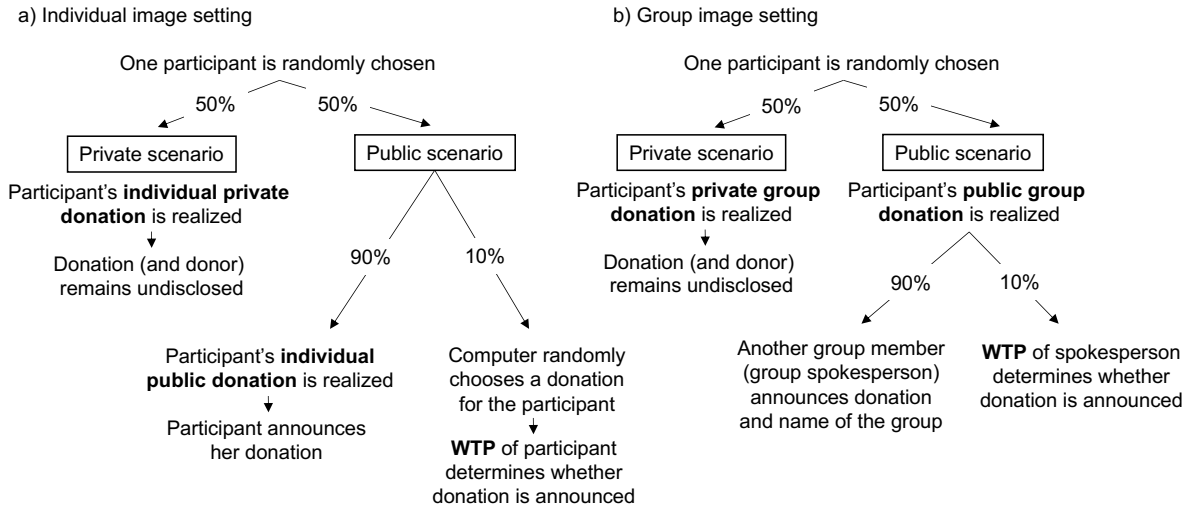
a) Individual image setting

One participant is randomly chosen

50%

50%

Private scenario

Participant's **individual private donation** is realized

Donation (and donor) remains undisclosed

Public scenario

90%

10%

Participant's **individual public donation** is realized

Participant announces her donation

Computer randomly chooses a donation for the participant

**WTP** of participant determines whether donation is announced

b) Group image setting

One participant is randomly chosen

50%

50%

Private scenario

Participant's **private group donation** is realized

Donation (and donor) remains undisclosed

Public scenario

Participant's **public group donation** is realized

90%

10%

Another group member (group spokesperson) announces donation and name of the group

**WTP** of spokesperson determines whether donation is announced